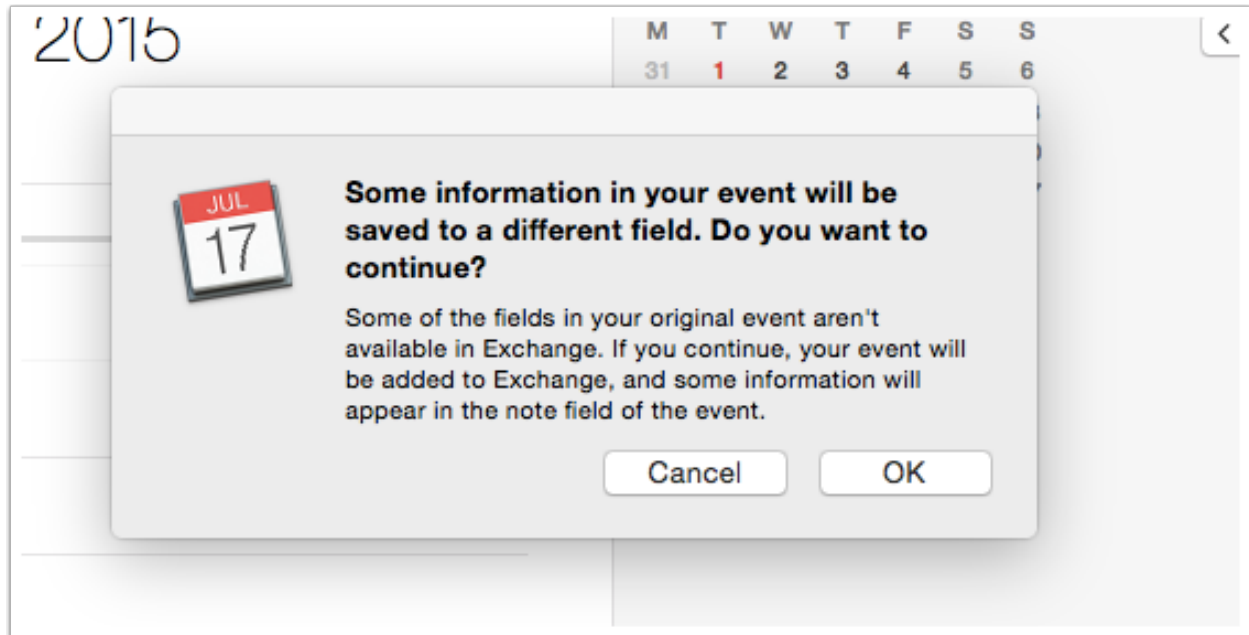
2015

| M | T | W | T | F | S | S |
|---|---|---|---|---|---|---|
| 31 | 1 | 2 | 3 | 4 | 5 | 6 |

JUL
17

**Some information in your event will be saved to a different field. Do you want to continue?**

Some of the fields in your original event aren't available in Exchange. If you continue, your event will be added to Exchange, and some information will appear in the note field of the event.

Cancel OK